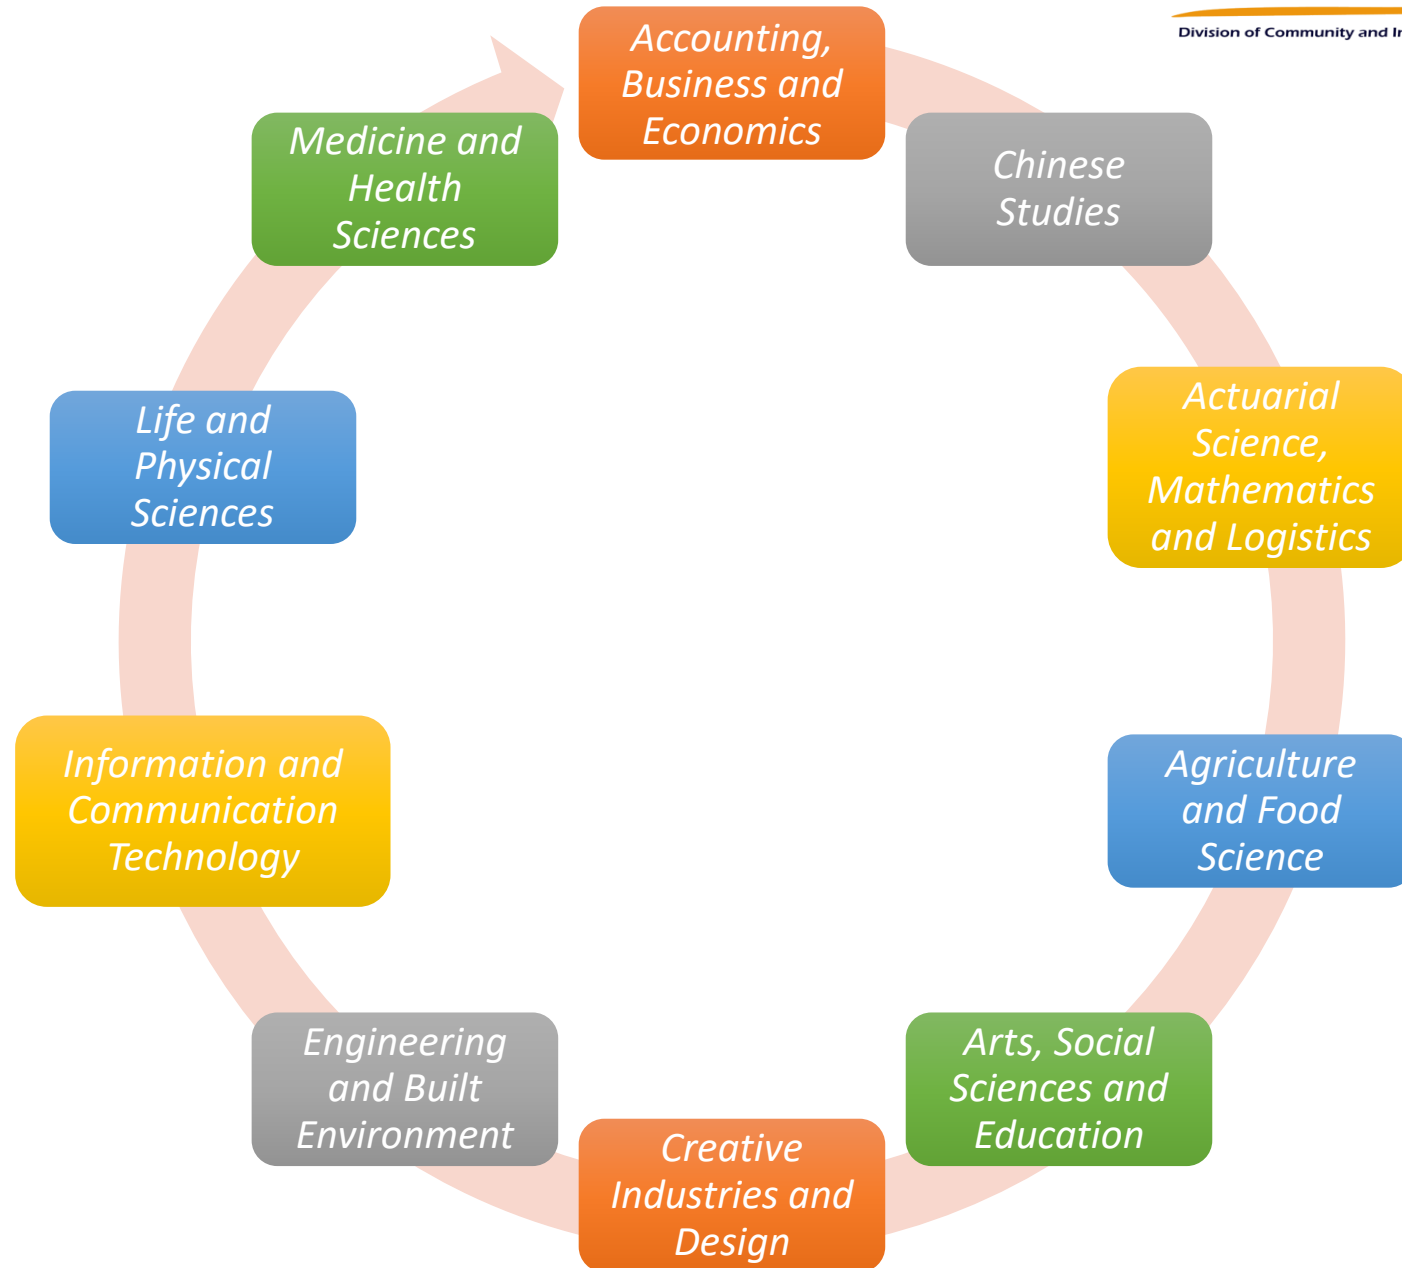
Division of Community and I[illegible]

Accounting, Business and Economics

Chinese Studies

Actuarial Science, Mathematics and Logistics

Agriculture and Food Science

Arts, Social Sciences and Education

Creative Industries and Design

Engineering and Built Environment

Information and Communication Technology

Life and Physical Sciences

Medicine and Health Sciences